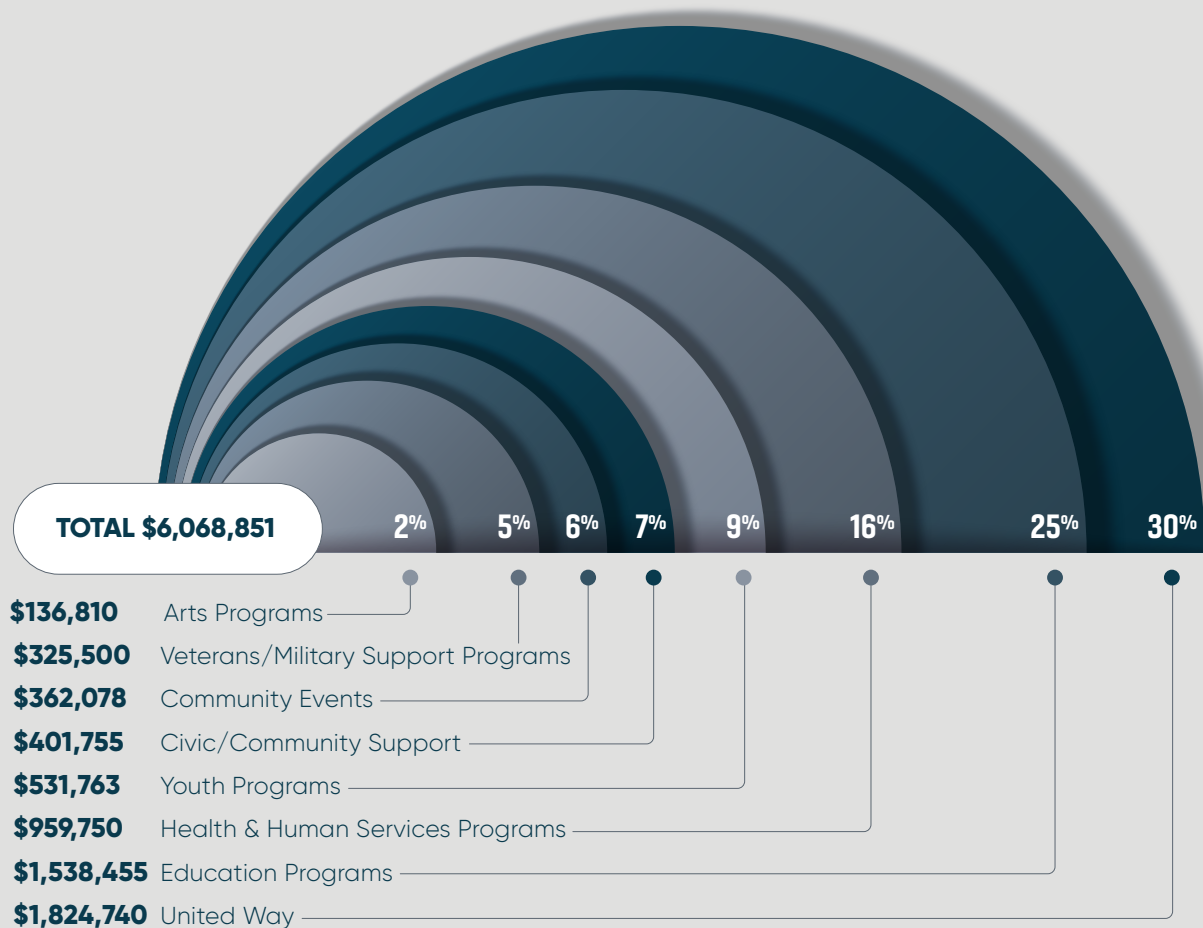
TOTAL $6,068,851

2% 5% 6% 7% 9% 16% 25% 30%

$136,810 Arts Programs
$325,500 Veterans/Military Support Programs
$362,078 Community Events
$401,755 Civic/Community Support
$531,763 Youth Programs
$959,750 Health & Human Services Programs
$1,538,455 Education Programs
$1,824,740 United Way